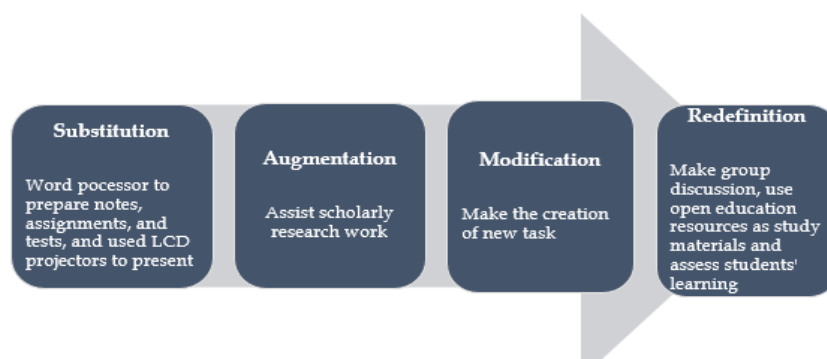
Substitution

Word pocessor to prepare notes, assignments, and tests, and used LCD projectors to present

Augmentation

Assist scholarly research work

Modification

Make the creation of new task

Redefinition

Make group discussion, use open education resources as study materials and assess students' learning